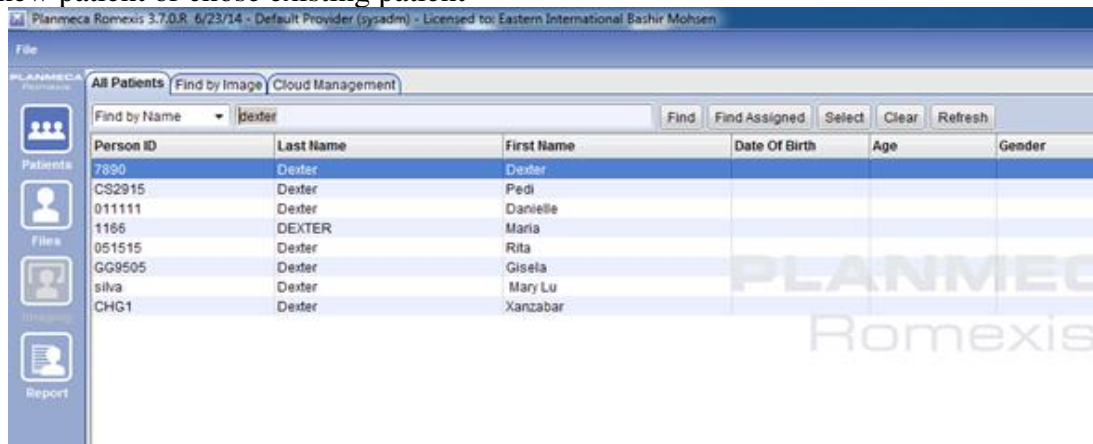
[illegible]ew patient or chose existing patient

Planmeca Romexis 3.7.0.R 6/23/14 - Default Provider (sysadm) - Licensed to: Eastern International Bashir Mohsen

File

PLANMECA Romexis

All Patients | Find by Image | Cloud Management

Find by Name | dexter | Find | Find Assigned | Select | Clear | Refresh

| Person ID | Last Name | First Name | Date Of Birth | Age | Gender |
|---|---|---|---|---|---|
| 7890 | Dexter | Dexter | | | |
| CS2915 | Dexter | Pedi | | | |
| 011111 | Dexter | Danielle | | | |
| 1166 | DEXTER | Maria | | | |
| 051515 | Dexter | Rita | | | |
| GG9505 | Dexter | Gisela | | | |
| silva | Dexter | Mary Lu | | | |
| CHG1 | Dexter | Xanzabar | | | |

Patients

Files

Imaging

Report

PLANMEC
Romexis